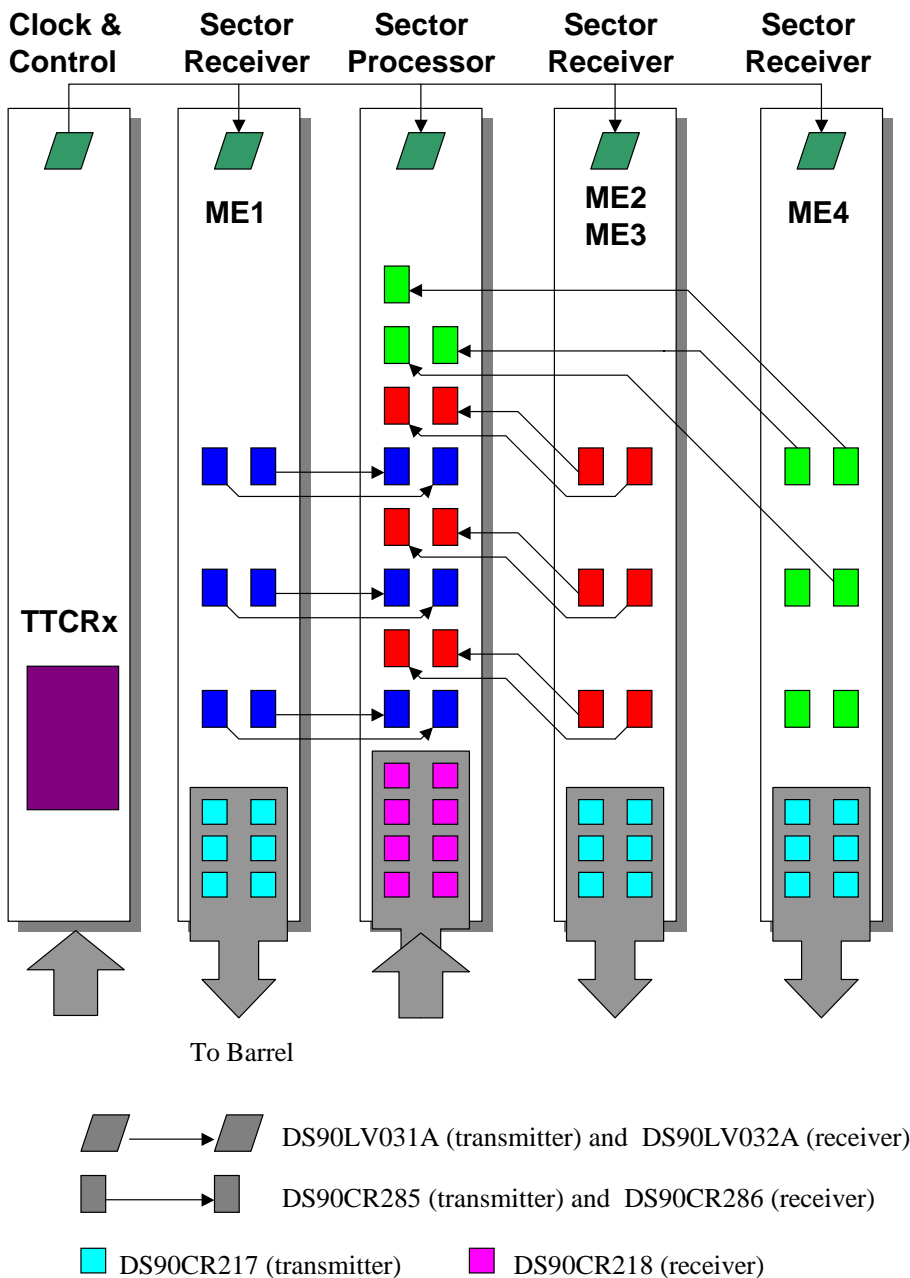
Clock & Control

Sector Receiver

Sector Processor

Sector Receiver

Sector Receiver

ME1

ME2
ME3

ME4

TTCRx

To Barrel

DS90LV031A (transmitter) and DS90LV032A (receiver)

DS90CR285 (transmitter) and DS90CR286 (receiver)

DS90CR217 (transmitter)

DS90CR218 (receiver)